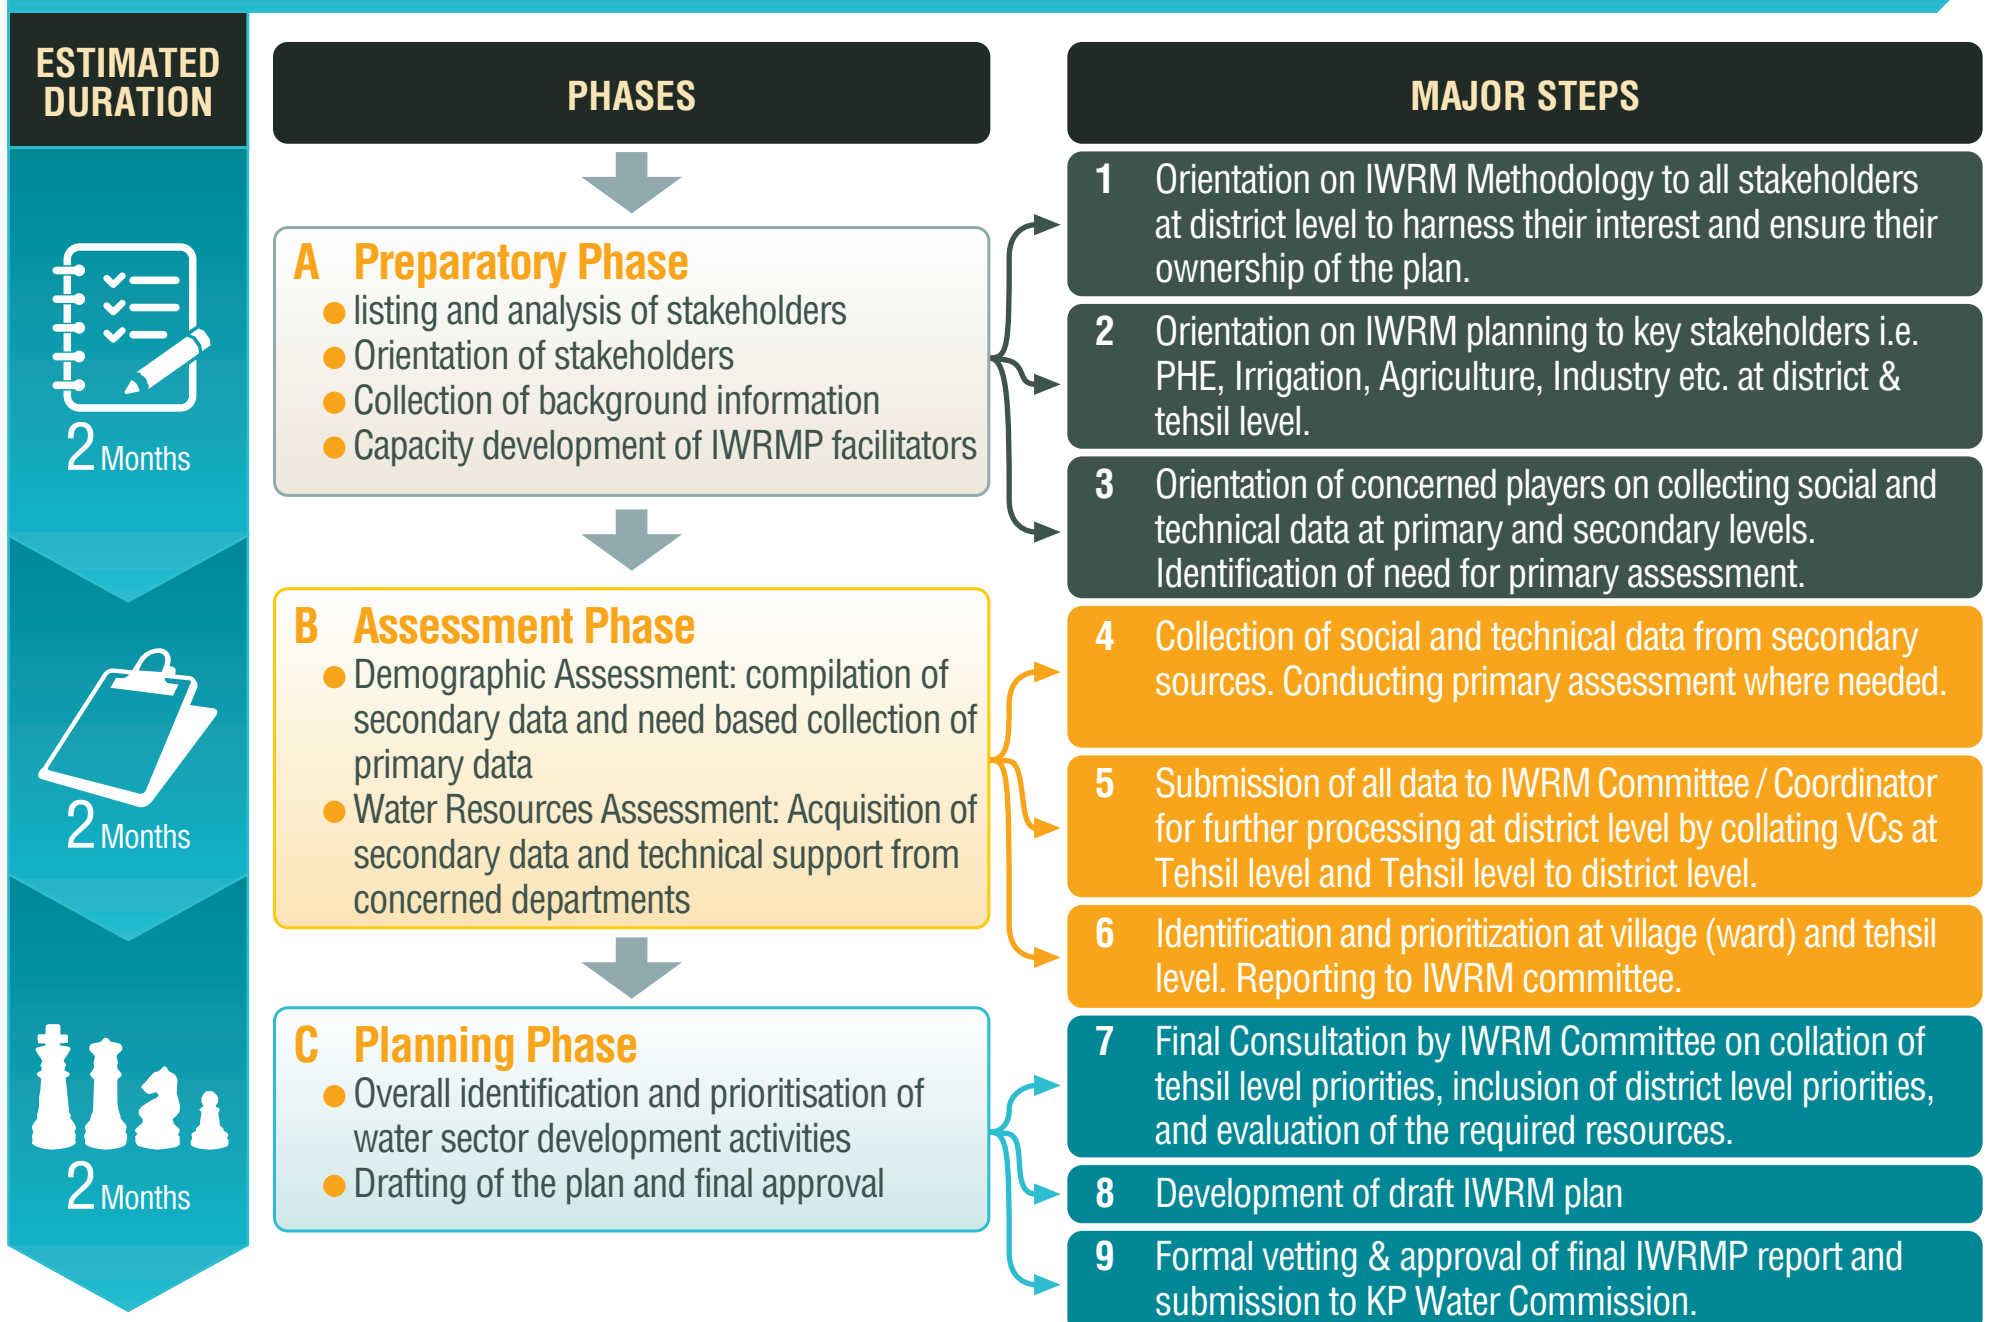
ESTIMATED DURATION

2 Months

2 Months

2 Months

PHASES

A Preparatory Phase
- listing and analysis of stakeholders
- Orientation of stakeholders
- Collection of background information
- Capacity development of IWRMP facilitators

B Assessment Phase
- Demographic Assessment: compilation of secondary data and need based collection of primary data
- Water Resources Assessment: Acquisition of secondary data and technical support from concerned departments

C Planning Phase
- Overall identification and prioritisation of water sector development activities
- Drafting of the plan and final approval

MAJOR STEPS

1 Orientation on IWRM Methodology to all stakeholders at district level to harness their interest and ensure their ownership of the plan.

2 Orientation on IWRM planning to key stakeholders i.e. PHE, Irrigation, Agriculture, Industry etc. at district & tehsil level.

3 Orientation of concerned players on collecting social and technical data at primary and secondary levels. Identification of need for primary assessment.

4 Collection of social and technical data from secondary sources. Conducting primary assessment where needed.

5 Submission of all data to IWRM Committee / Coordinator for further processing at district level by collating VCs at Tehsil level and Tehsil level to district level.

6 Identification and prioritization at village (ward) and tehsil level. Reporting to IWRM committee.

7 Final Consultation by IWRM Committee on collation of tehsil level priorities, inclusion of district level priorities, and evaluation of the required resources.

8 Development of draft IWRM plan

9 Formal vetting & approval of final IWRMP report and submission to KP Water Commission.